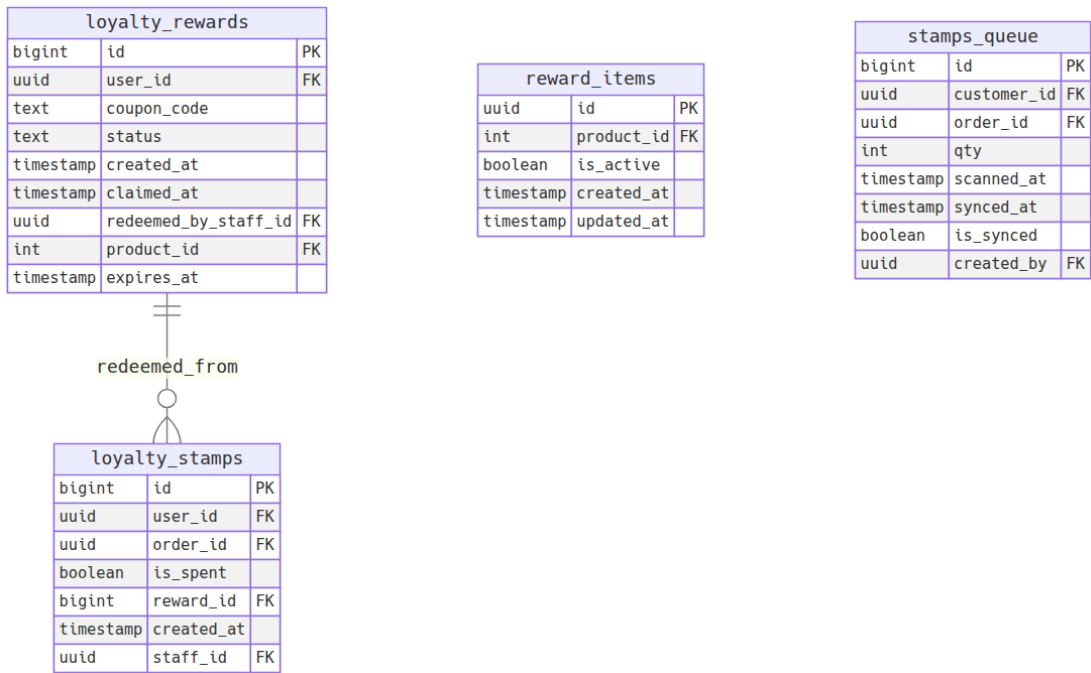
loyalty_rewards

| bigint | id | PK |
|---|---|---|
| uuid | user_id | FK |
| text | coupon_code | |
| text | status | |
| timestamp | created_at | |
| timestamp | claimed_at | |
| uuid | redeemed_by_staff_id | FK |
| int | product_id | FK |
| timestamp | expires_at | |

reward_items

| uuid | id | PK |
|---|---|---|
| int | product_id | FK |
| boolean | is_active | |
| timestamp | created_at | |
| timestamp | updated_at | |

stamps_queue

| bigint | id | PK |
|---|---|---|
| uuid | customer_id | FK |
| uuid | order_id | FK |
| int | qty | |
| timestamp | scanned_at | |
| timestamp | synced_at | |
| boolean | is_synced | |
| uuid | created_by | FK |

redeemed_from

loyalty_stamps

| bigint | id | PK |
|---|---|---|
| uuid | user_id | FK |
| uuid | order_id | FK |
| boolean | is_spent | |
| bigint | reward_id | FK |
| timestamp | created_at | |
| uuid | staff_id | FK |